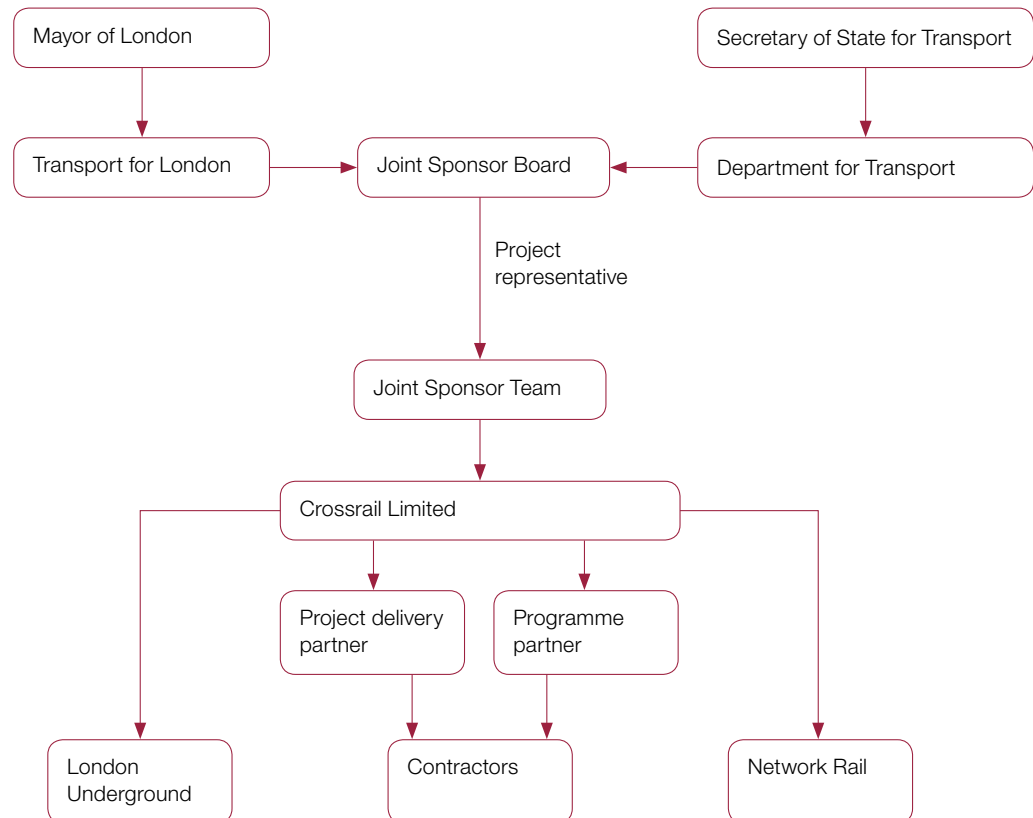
Mayor of London

Secretary of State for Transport

Transport for London

Joint Sponsor Board

Department for Transport

Project representative

Joint Sponsor Team

Crossrail Limited

Project delivery partner

Programme partner

London Underground

Contractors

Network Rail